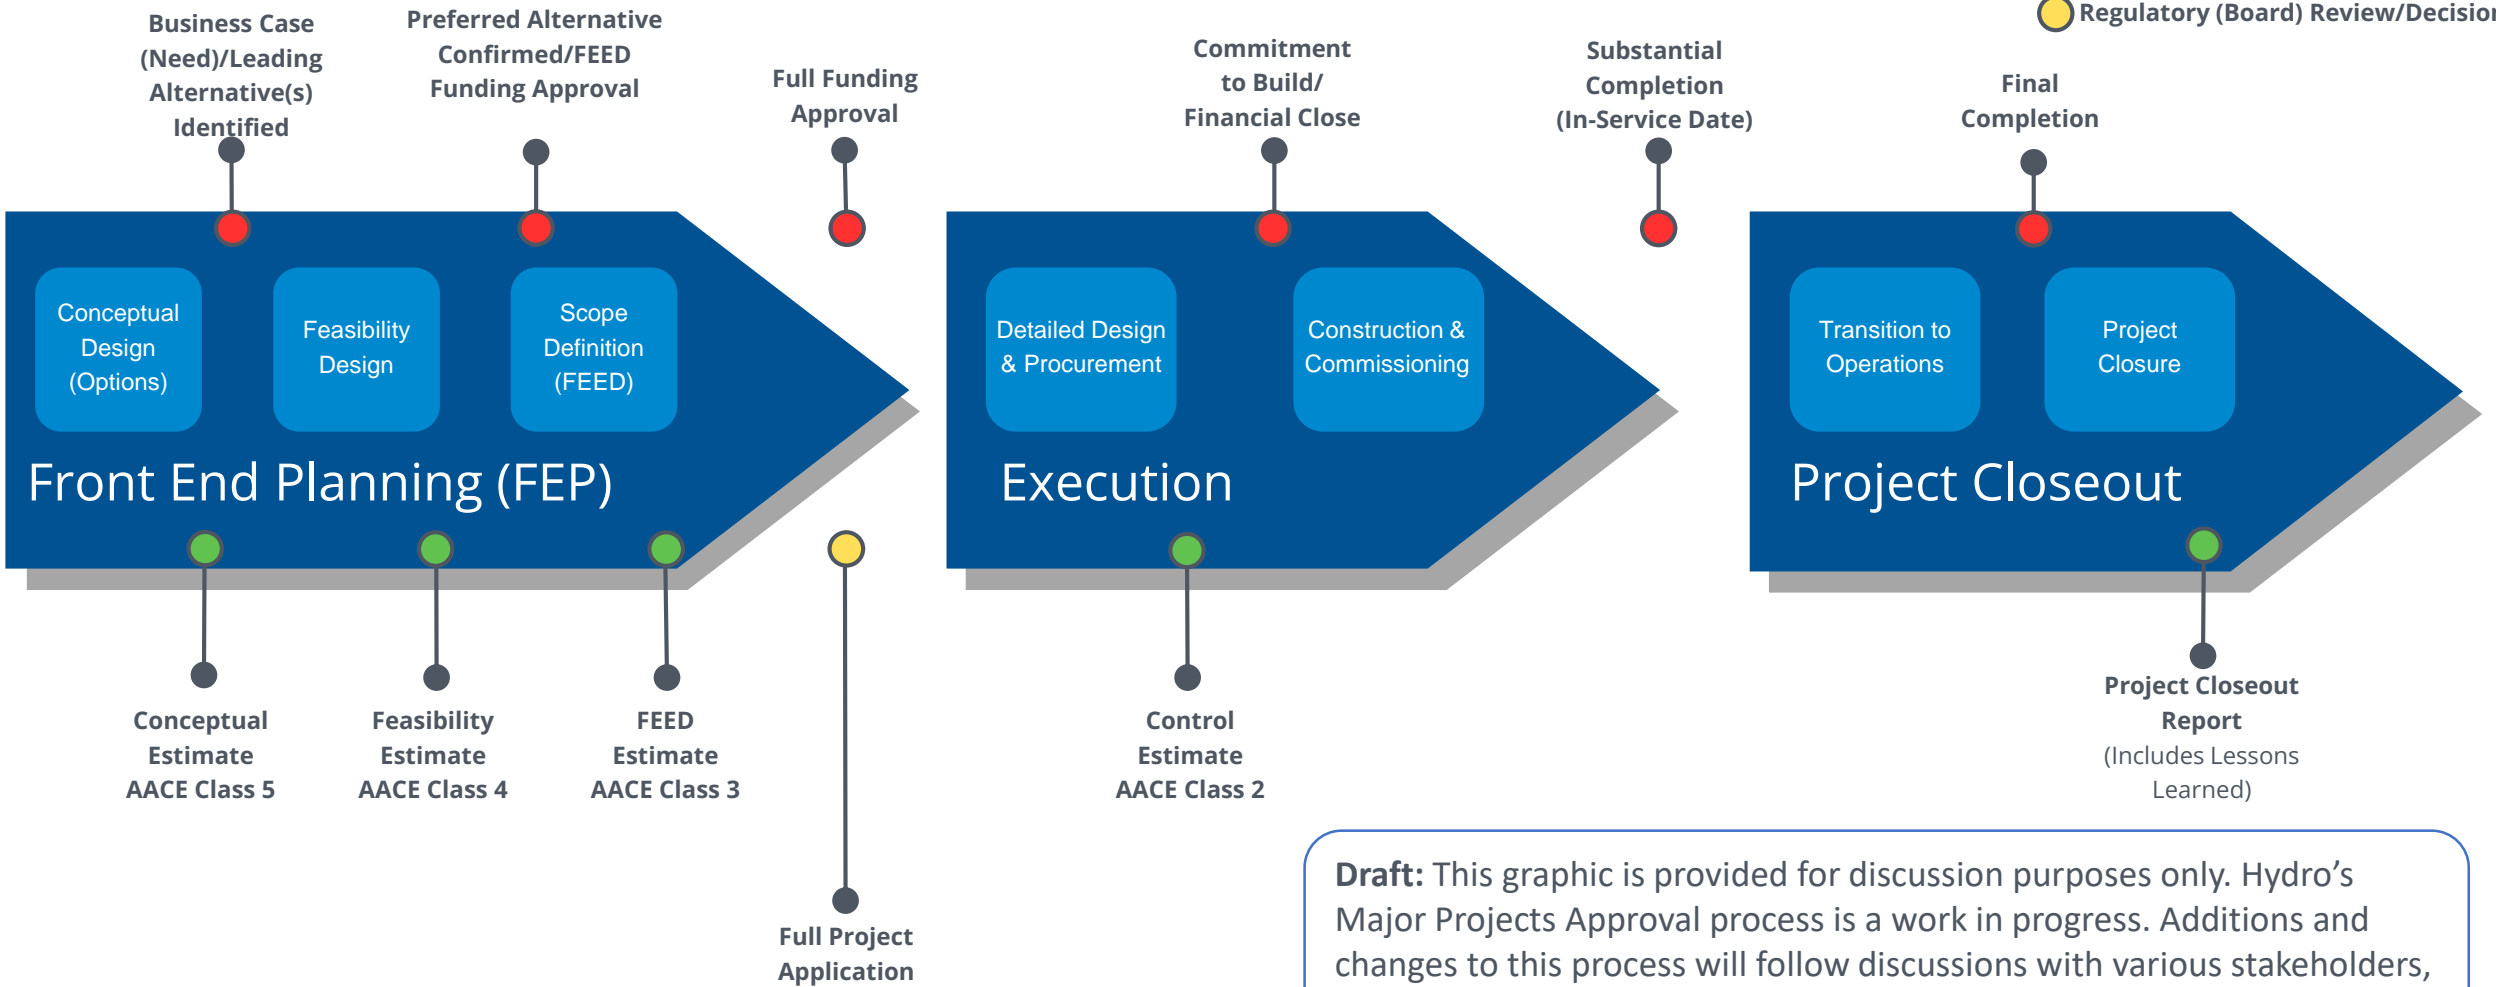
Regulatory (Board) Review/Decisio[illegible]

Business Case (Need)/Leading Alternative(s) Identified

Preferred Alternative Confirmed/FEED Funding Approval

Full Funding Approval

Commitment to Build/ Financial Close

Substantial Completion (In-Service Date)

Final Completion

Conceptual Design (Options)

Feasibility Design

Scope Definition (FEED)

Front End Planning (FEP)

Detailed Design & Procurement

Construction & Commissioning

Execution

Transition to Operations

Project Closure

Project Closeout

Conceptual Estimate AACE Class 5

Feasibility Estimate AACE Class 4

FEED Estimate AACE Class 3

Control Estimate AACE Class 2

Project Closeout Report (Includes Lessons Learned)

Full Project Application

**Draft:** This graphic is provided for discussion purposes only. Hydro’s Major Projects Approval process is a work in progress. Additions and changes to this process will follow discussions with various stakeholders,